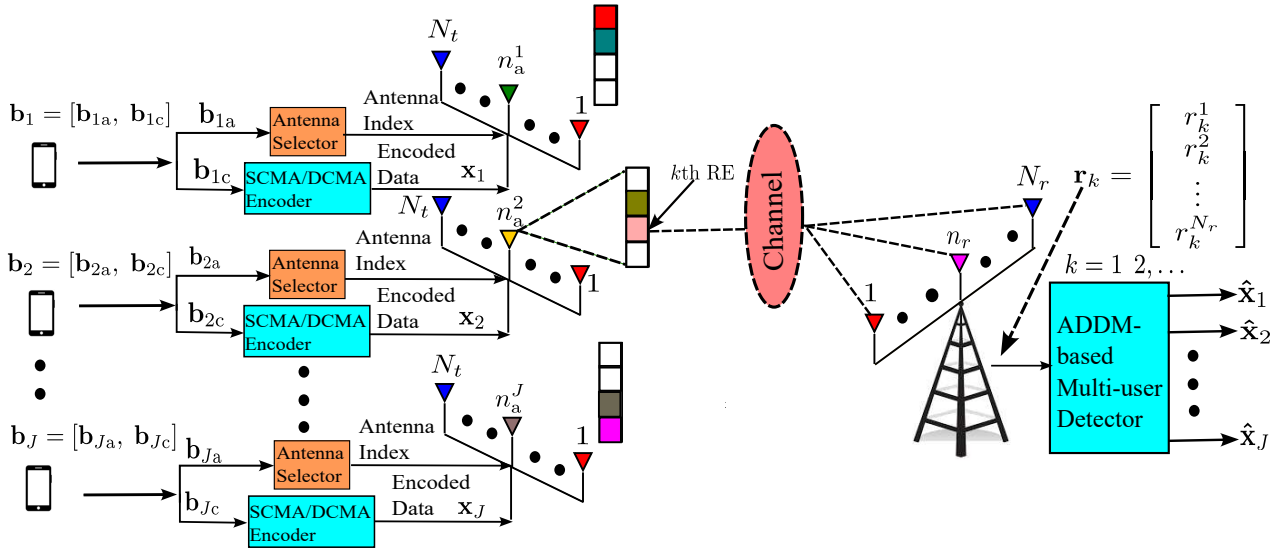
$\mathbf{b}_1 = [\mathbf{b}_{1a},\ \mathbf{b}_{1c}]$

$\mathbf{b}_{1a}$

$\mathbf{b}_{1c}$

Antenna Selector

SCMA/DCMA Encoder

Antenna Index

Encoded Data $\mathbf{x}_1$

$N_t$

$n_a^1$

1

$\mathbf{b}_2 = [\mathbf{b}_{2a},\ \mathbf{b}_{2c}]$

$\mathbf{b}_{2a}$

$\mathbf{b}_{2c}$

Antenna Selector

SCMA/DCMA Encoder

Antenna Index

Encoded Data $\mathbf{x}_2$

$N_t$

$n_a^2$

1

$k$th RE

$\mathbf{b}_J = [\mathbf{b}_{Ja},\ \mathbf{b}_{Jc}]$

$\mathbf{b}_{Ja}$

$\mathbf{b}_{Jc}$

Antenna Selector

SCMA/DCMA Encoder

Antenna Index

Encoded Data $\mathbf{x}_J$

$N_t$

$n_a^J$

1

Channel

$N_r$

$n_r$

1

$\mathbf{r}_k = \begin{bmatrix} r_k^1 \\ r_k^2 \\ \vdots \\ r_k^{N_r} \end{bmatrix}$

$k = 1\ 2, \ldots$

ADDM-based Multi-user Detector

$\hat{\mathbf{x}}_1$

$\hat{\mathbf{x}}_2$

$\hat{\mathbf{x}}_J$